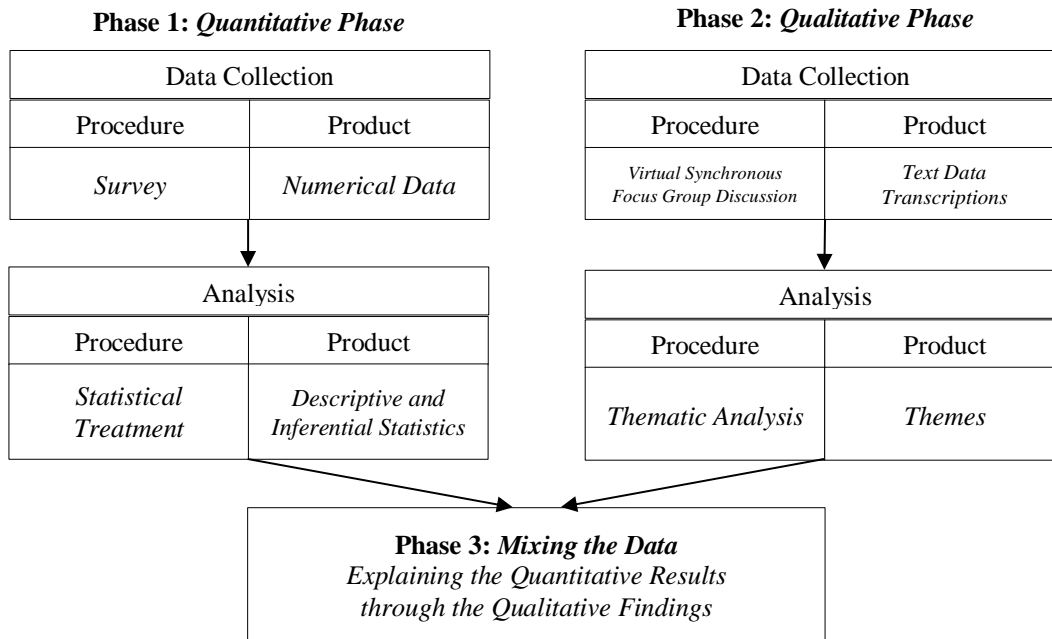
**Phase 1:** ***Quantitative Phase***

| Data Collection | |
|---|---|
| Procedure | Product |
| *Survey* | *Numerical Data* |

| Analysis | |
|---|---|
| Procedure | Product |
| *Statistical Treatment* | *Descriptive and Inferential Statistics* |

**Phase 2:** ***Qualitative Phase***

| Data Collection | |
|---|---|
| Procedure | Product |
| *Virtual Synchronous Focus Group Discussion* | *Text Data Transcriptions* |

| Analysis | |
|---|---|
| Procedure | Product |
| *Thematic Analysis* | *Themes* |

**Phase 3:** ***Mixing the Data***
*Explaining the Quantitative Results through the Qualitative Findings*